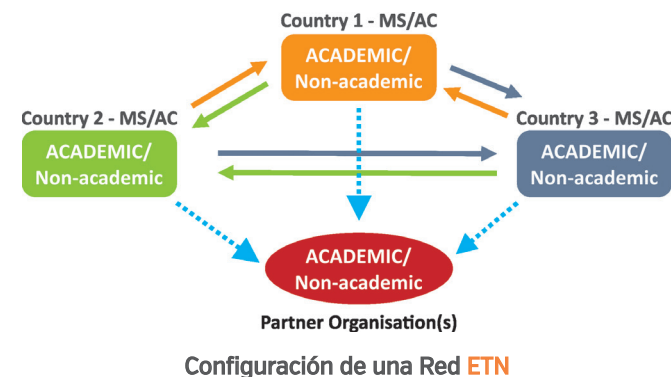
Country 1 - MS/AC

ACADEMIC/
Non-academic

Country 2 - MS/AC

ACADEMIC/
Non-academic

Country 3 - MS/AC

ACADEMIC/
Non-academic

ACADEMIC/
Non-academic

Partner Organisation(s)

Configuración de una Red ETN